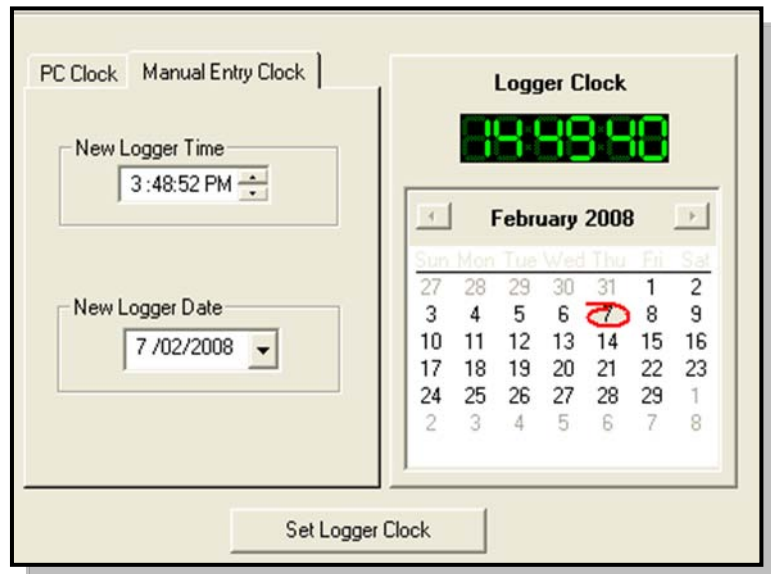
PC Clock | Manual Entry Clock

New Logger Time
3:48:52 PM

New Logger Date
7/02/2008

Logger Clock
14:49:40

February 2008

| Sun | Mon | Tue | Wed | Thu | Fri | Sat |
|---|---|---|---|---|---|---|
| 27 | 28 | 29 | 30 | 31 | 1 | 2 |
| 3 | 4 | 5 | 6 | 7 | 8 | 9 |
| 10 | 11 | 12 | 13 | 14 | 15 | 16 |
| 17 | 18 | 19 | 20 | 21 | 22 | 23 |
| 24 | 25 | 26 | 27 | 28 | 29 | 1 |
| 2 | 3 | 4 | 5 | 6 | 7 | 8 |

Set Logger Clock